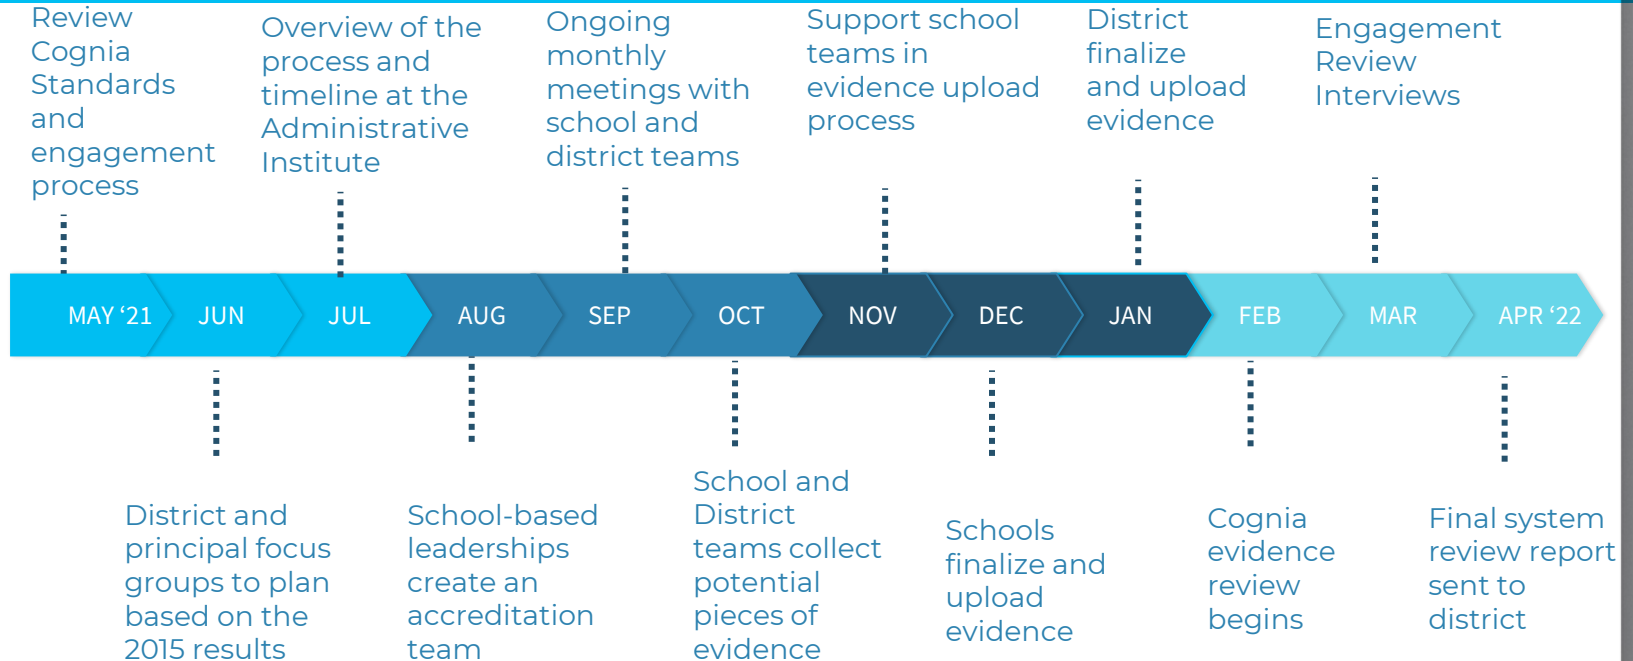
Review Cognia Standards and engagement process

Overview of the process and timeline at the Administrative Institute

Ongoing monthly meetings with school and district teams

Support school teams in evidence upload process

District finalize and upload evidence

Engagement Review Interviews

MAY ‘21 JUN JUL AUG SEP OCT NOV DEC JAN FEB MAR APR ‘22

District and principal focus groups to plan based on the 2015 results

School-based leaderships create an accreditation team

School and District teams collect potential pieces of evidence

Schools finalize and upload evidence

Cognia evidence review begins

Final system review report sent to district